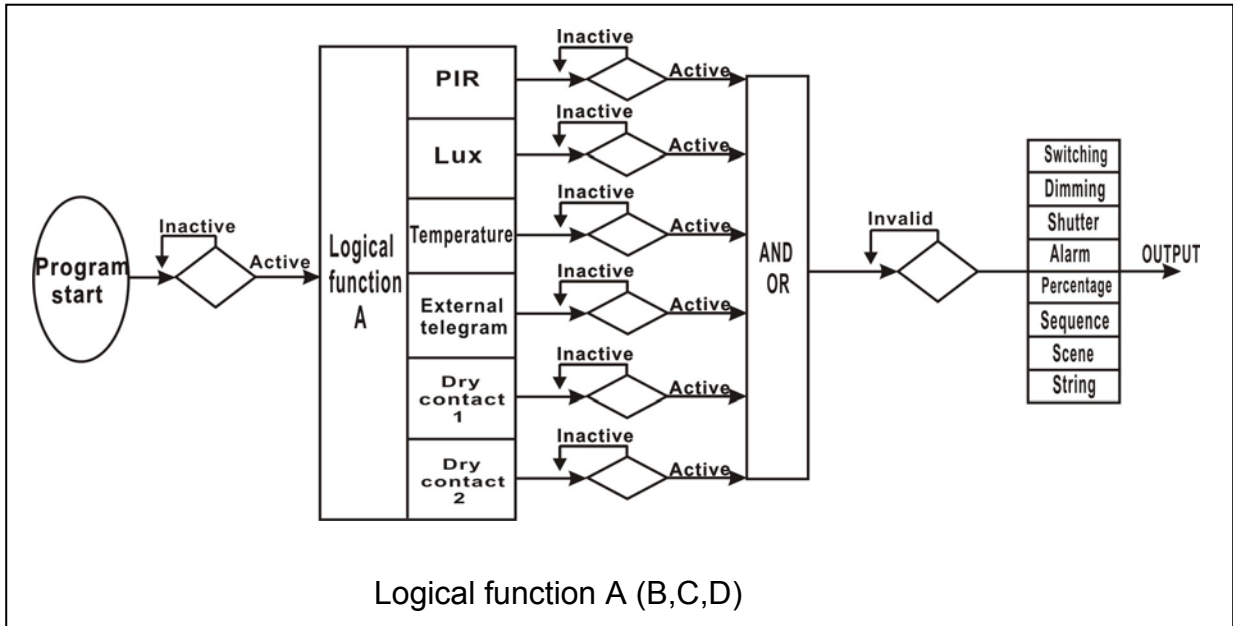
Program start

Inactive

Active

Logical function A

PIR

Lux

Temperature

External telegram

Dry contact 1

Dry contact 2

Inactive

Active

Inactive

Active

Inactive

Active

Inactive

Active

Inactive

Active

Inactive

Active

AND OR

Invalid

Switching

Dimming

Shutter

Alarm

Percentage

Sequence

Scene

String

OUTPUT

Logical function A (B,C,D)